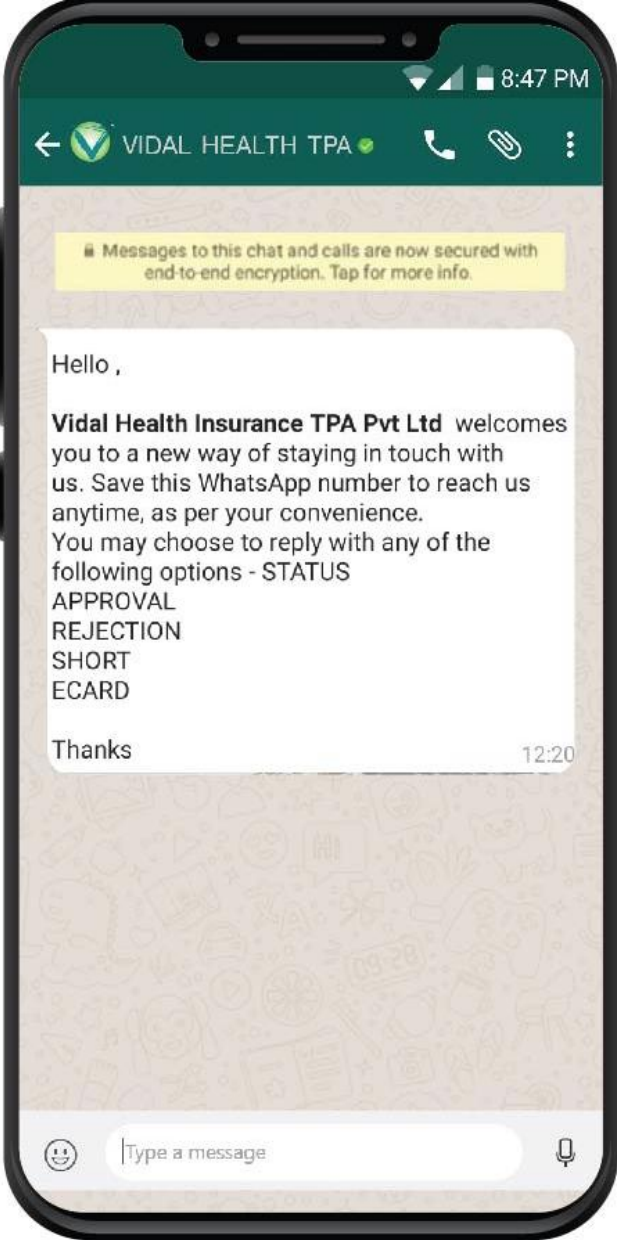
8:47 PM

VIDAL HEALTH TPA

Messages to this chat and calls are now secured with end-to-end encryption. Tap for more info.

Hello ,

**Vidal Health Insurance TPA Pvt Ltd** welcomes you to a new way of staying in touch with us. Save this WhatsApp number to reach us anytime, as per your convenience.
You may choose to reply with any of the following options - STATUS
APPROVAL
REJECTION
SHORT
ECARD

Thanks

12:20

Type a message